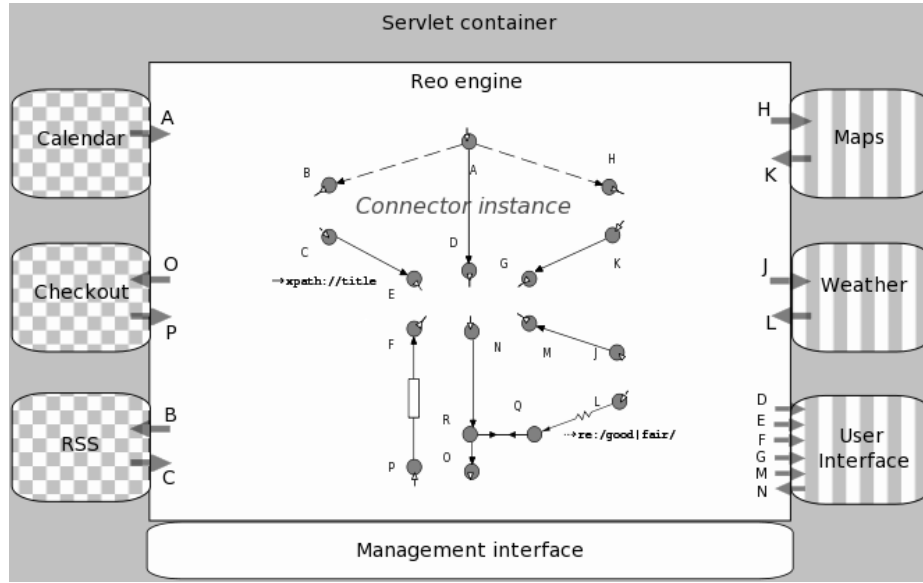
Servlet container

Reo engine

Calendar
A

Checkout
O
P

RSS
B
C

H
Maps
K

J
Weather
L

D
E
F
G
M
N
User Interface

Connector instance

A
B
H
C
D
G
K
E
F
N
M
J
Q
L
R
P
O

→xpath://title
→re:/good|fair/

Management interface